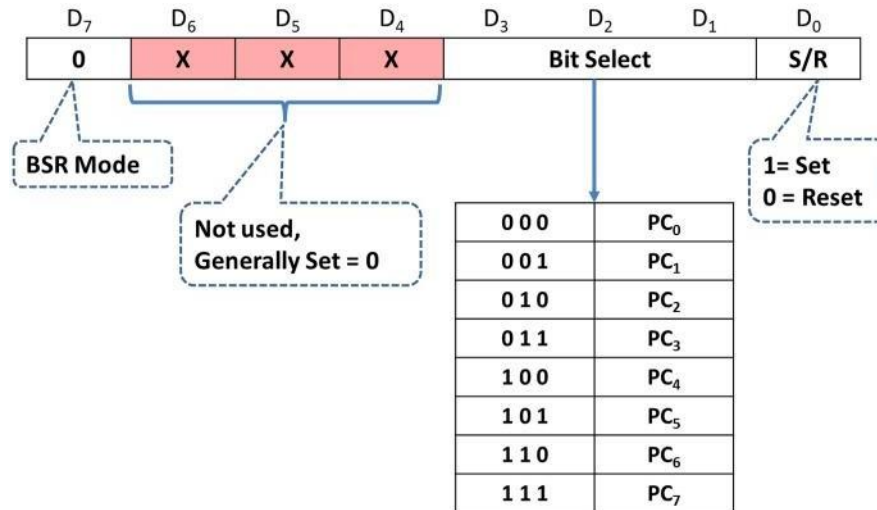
$D_7$ $D_6$ $D_5$ $D_4$ $D_3$ $D_2$ $D_1$ $D_0$

| 0 | X | X | X | Bit Select | S/R |
|---|---|---|---|---|---|

BSR Mode

Not used, Generally Set = 0

1= Set
0 = Reset

| 0 0 0 | $PC_0$ |
|---|---|
| 0 0 1 | $PC_1$ |
| 0 1 0 | $PC_2$ |
| 0 1 1 | $PC_3$ |
| 1 0 0 | $PC_4$ |
| 1 0 1 | $PC_5$ |
| 1 1 0 | $PC_6$ |
| 1 1 1 | $PC_7$ |